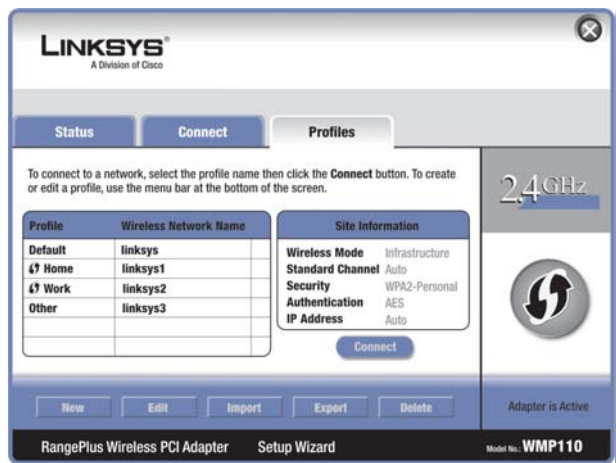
LINKSYS®
A Division of Cisco

Status | Connect | Profiles

To connect to a network, select the profile name then click the **Connect** button. To create or edit a profile, use the menu bar at the bottom of the screen.

| Profile | Wireless Network Name |
|---|---|
| Default | linksys |
| Home | linksys1 |
| Work | linksys2 |
| Other | linksys3 |

Site Information

| | |
|---|---|
| Wireless Mode | Infrastructure |
| Standard Channel | Auto |
| Security | WPA2-Personal |
| Authentication | AES |
| IP Address | Auto |

Connect

2.4GHz

New | Edit | Import | Export | Delete

Adapter is Active

RangePlus Wireless PCI Adapter    Setup Wizard    Model No. WMP110